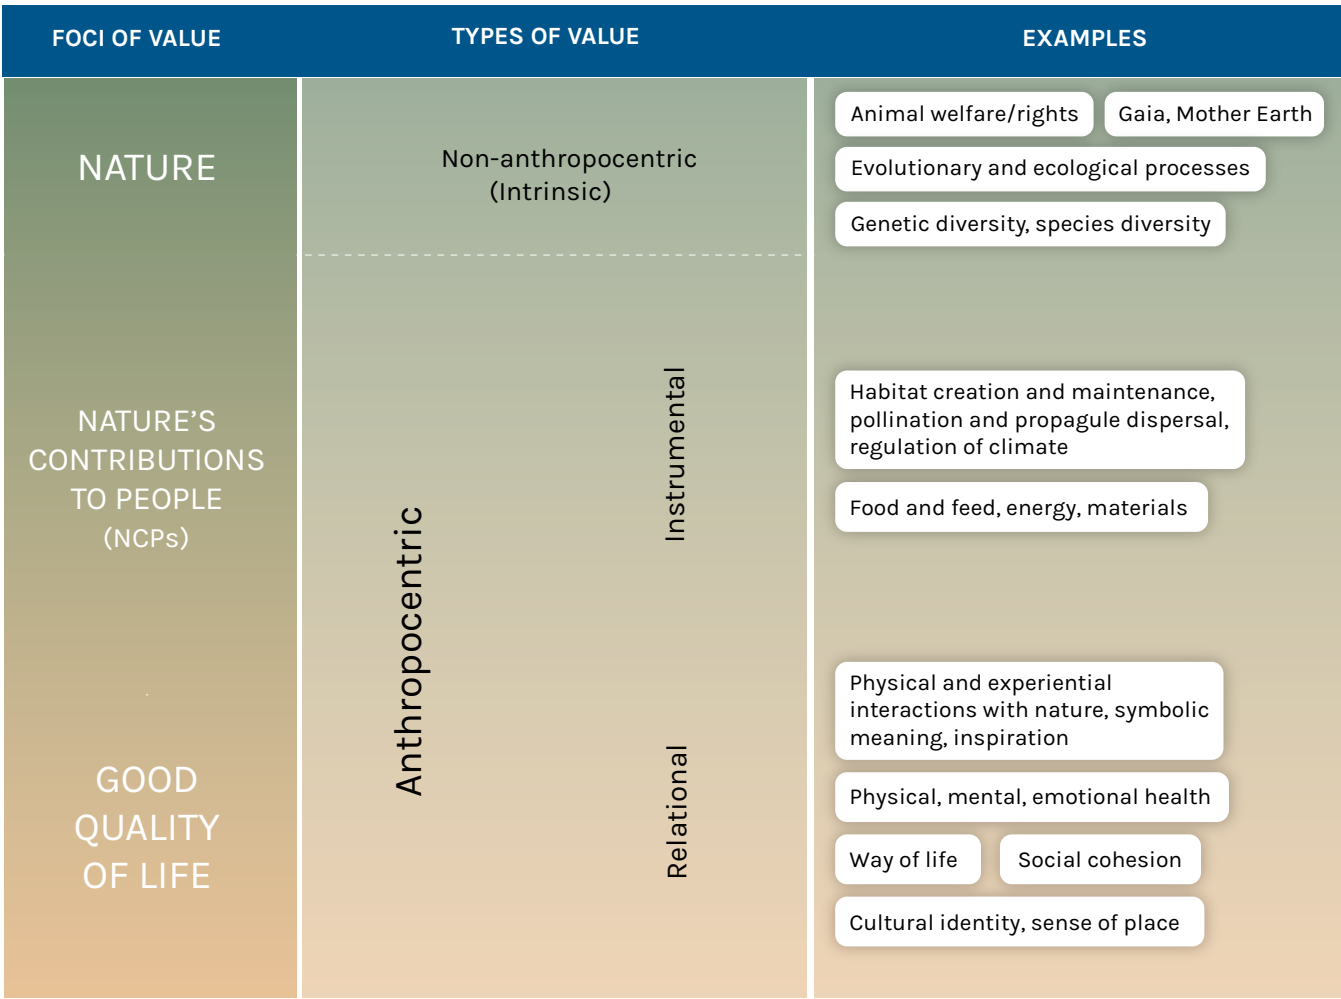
FOCI OF VALUE

TYPES OF VALUE

EXAMPLES

NATURE

Non-anthropocentric (Intrinsic)

Animal welfare/rights

Gaia, Mother Earth

Evolutionary and ecological processes

Genetic diversity, species diversity

NATURE'S CONTRIBUTIONS TO PEOPLE (NCPs)

Anthropocentric

Instrumental

Habitat creation and maintenance, pollination and propagule dispersal, regulation of climate

Food and feed, energy, materials

GOOD QUALITY OF LIFE

Relational

Physical and experiential interactions with nature, symbolic meaning, inspiration

Physical, mental, emotional health

Way of life

Social cohesion

Cultural identity, sense of place